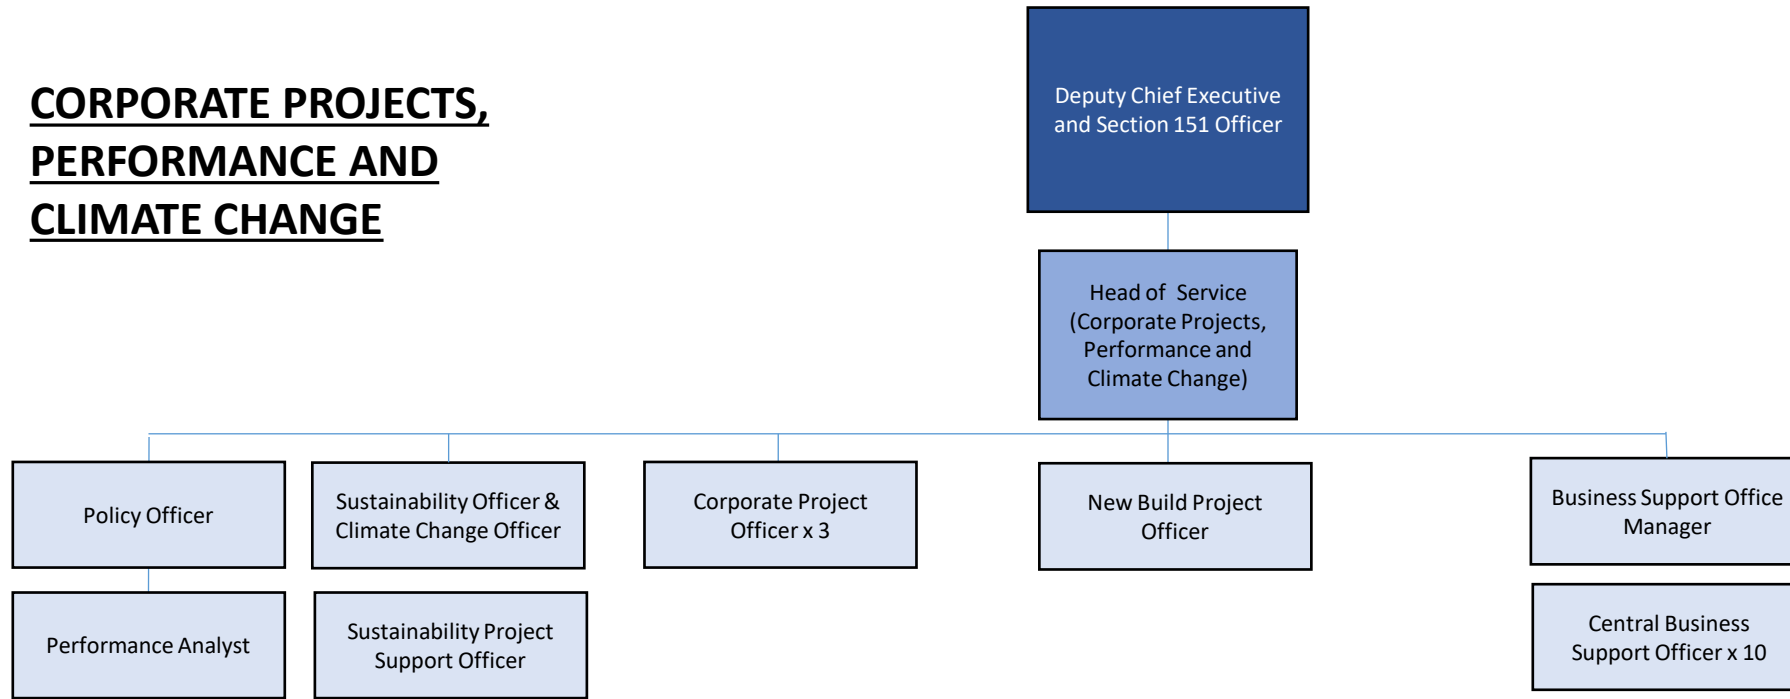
CORPORATE PROJECTS, PERFORMANCE AND CLIMATE CHANGE

Deputy Chief Executive and Section 151 Officer

Head of Service (Corporate Projects, Performance and Climate Change)

Policy Officer

Performance Analyst

Sustainability Officer & Climate Change Officer

Sustainability Project Support Officer

Corporate Project Officer x 3

New Build Project Officer

Business Support Office Manager

Central Business Support Officer x 10